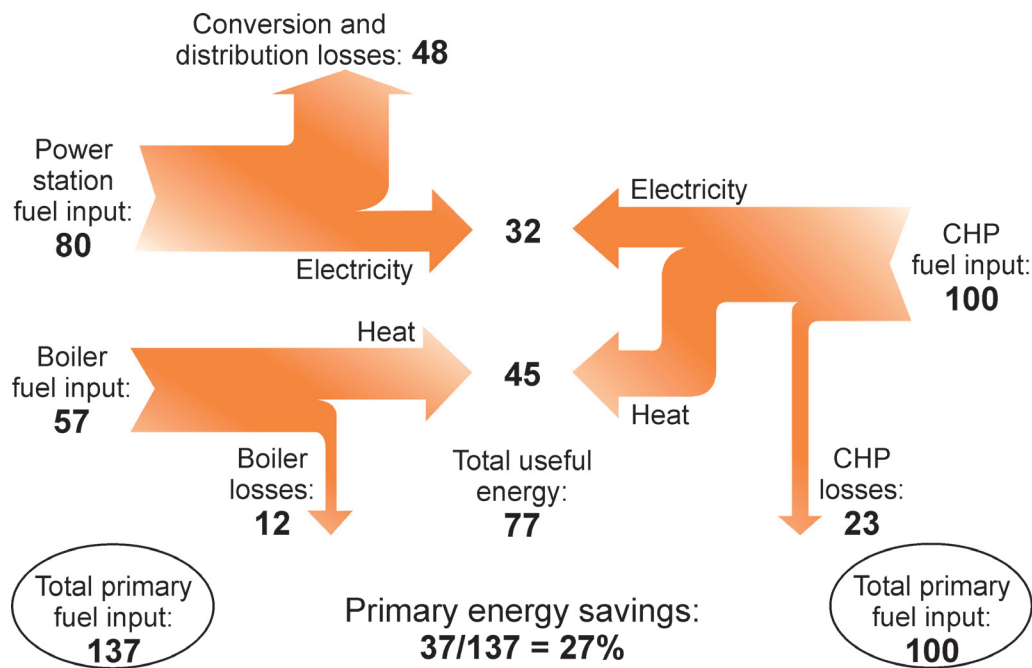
Conversion and distribution losses: **48**

Power station fuel input: **80**

Electricity

**32**

Electricity

CHP fuel input: **100**

Heat

Boiler fuel input: **57**

**45**

Heat

Boiler losses: **12**

Total useful energy: **77**

CHP losses: **23**

Total primary fuel input: **137**

Primary energy savings: **37/137 = 27%**

Total primary fuel input: **100**